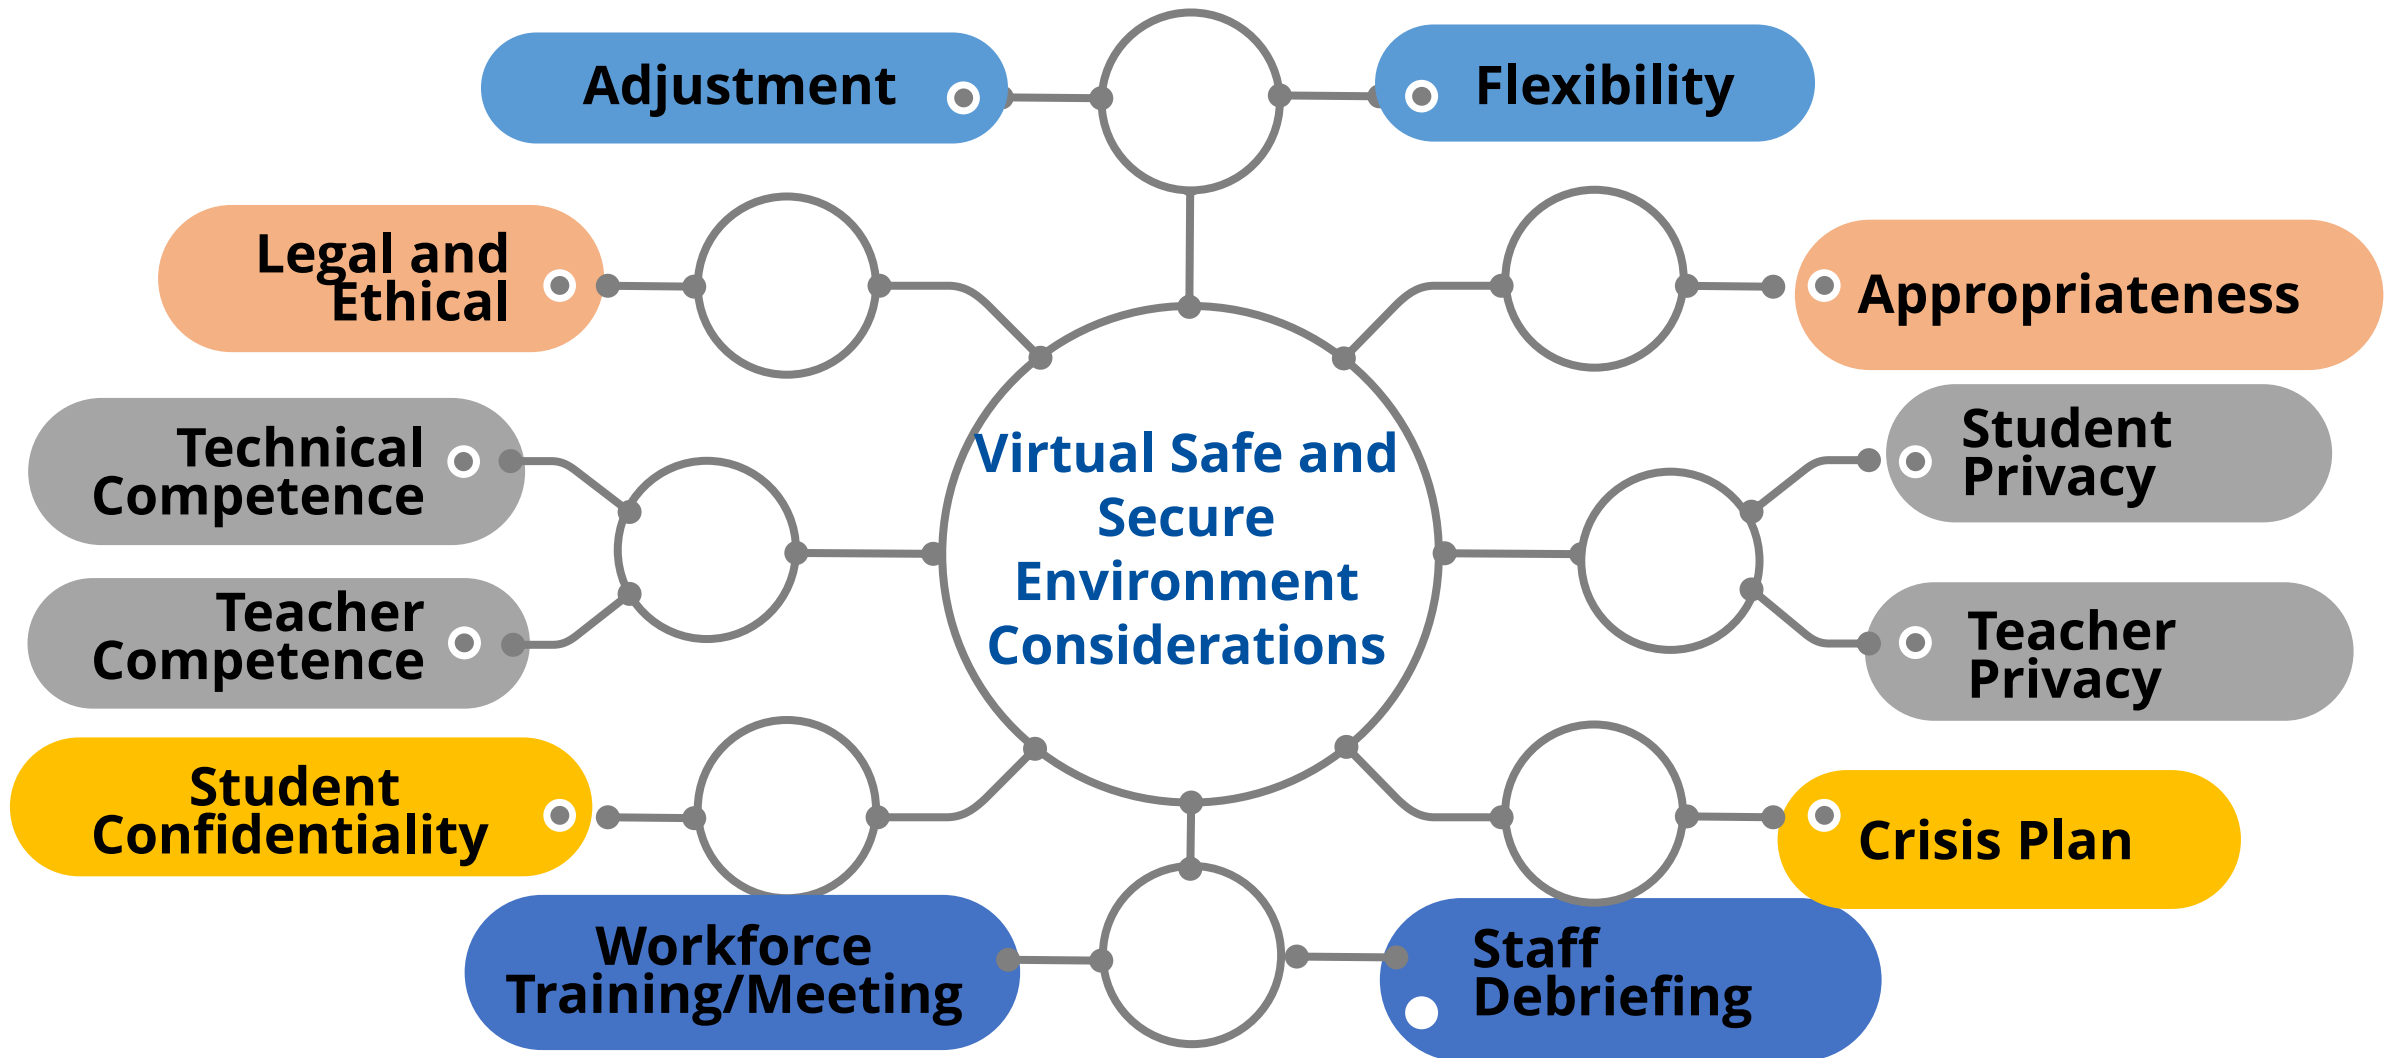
Virtual Safe and Secure Environment Considerations

Adjustment

Flexibility

Legal and Ethical

Appropriateness

Technical Competence

Teacher Competence

Student Privacy

Teacher Privacy

Student Confidentiality

Crisis Plan

Workforce Training/Meeting

Staff Debriefing